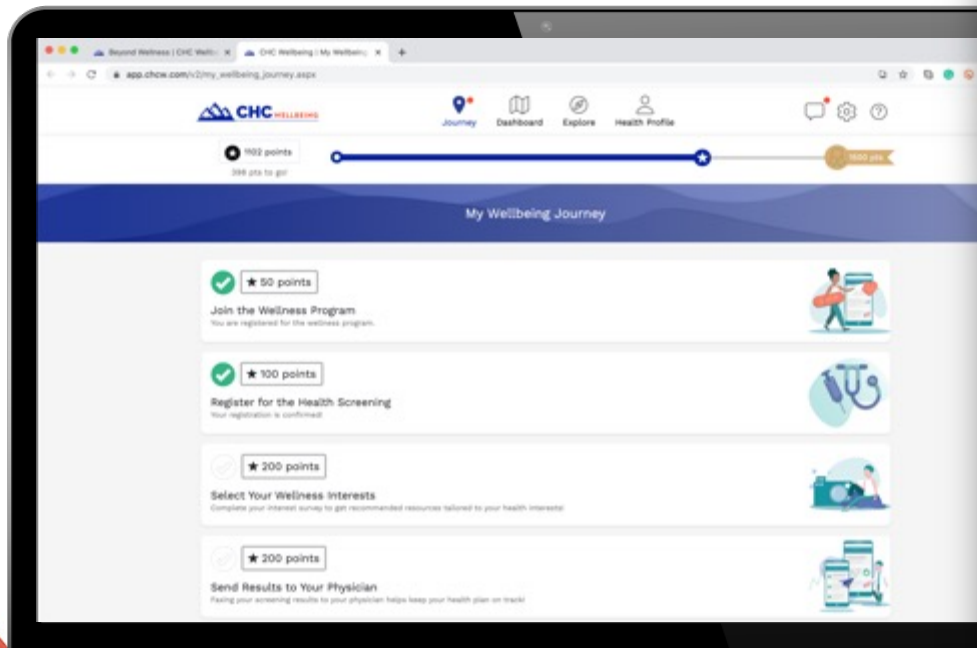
Beyond Wellness | CHC Wellb... ×   CHC Wellbeing | My Wellbeing ×   +

app.chcw.com/v2/my_wellbeing_journey.aspx

CHC WELLBEING

Journey   Dashboard   Explore   Health Profile

1102 points
398 pts to go

1500 pts

My Wellbeing Journey

★ 50 points
Join the Wellness Program
You are registered for the wellness program.

★ 100 points
Register for the Health Screening
Your registration is confirmed!

★ 200 points
Select Your Wellness Interests
Complete your interest survey to get recommended resources tailored to your health interests!

★ 200 points
Send Results to Your Physician
Faxing your screening results to your physician helps keep your health plan on track!